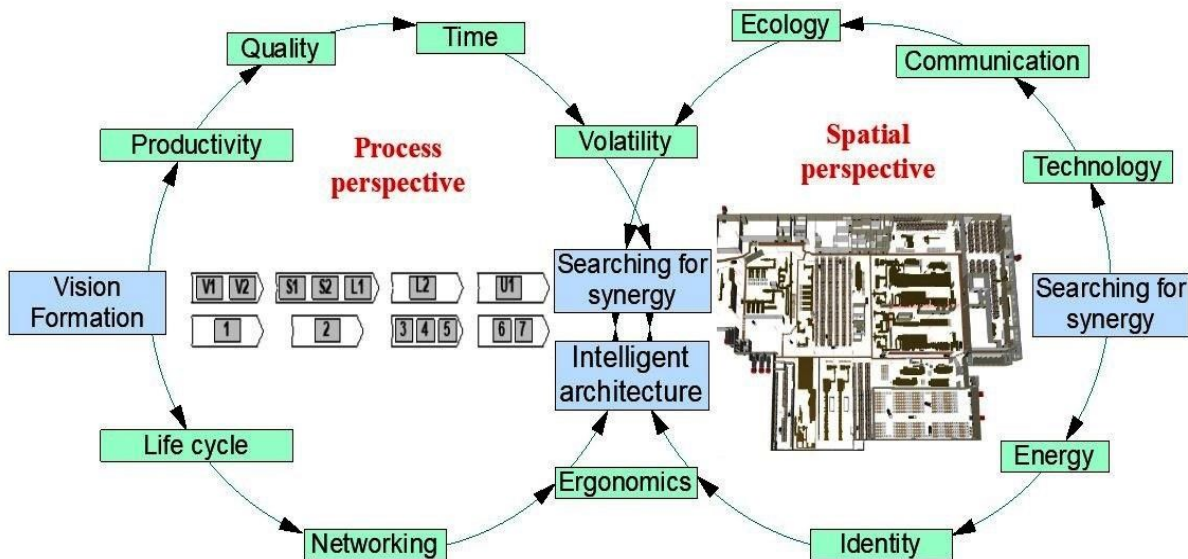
Quality

Time

Ecology

Communication

Productivity

Process perspective

Volatility

Spatial perspective

Technology

Vision Formation

V1 V2

S1 S2 L1

L2

U1

1

2

3 4 5

6 7

Searching for synergy

Intelligent architecture

Searching for synergy

Life cycle

Ergonomics

Energy

Networking

Identity